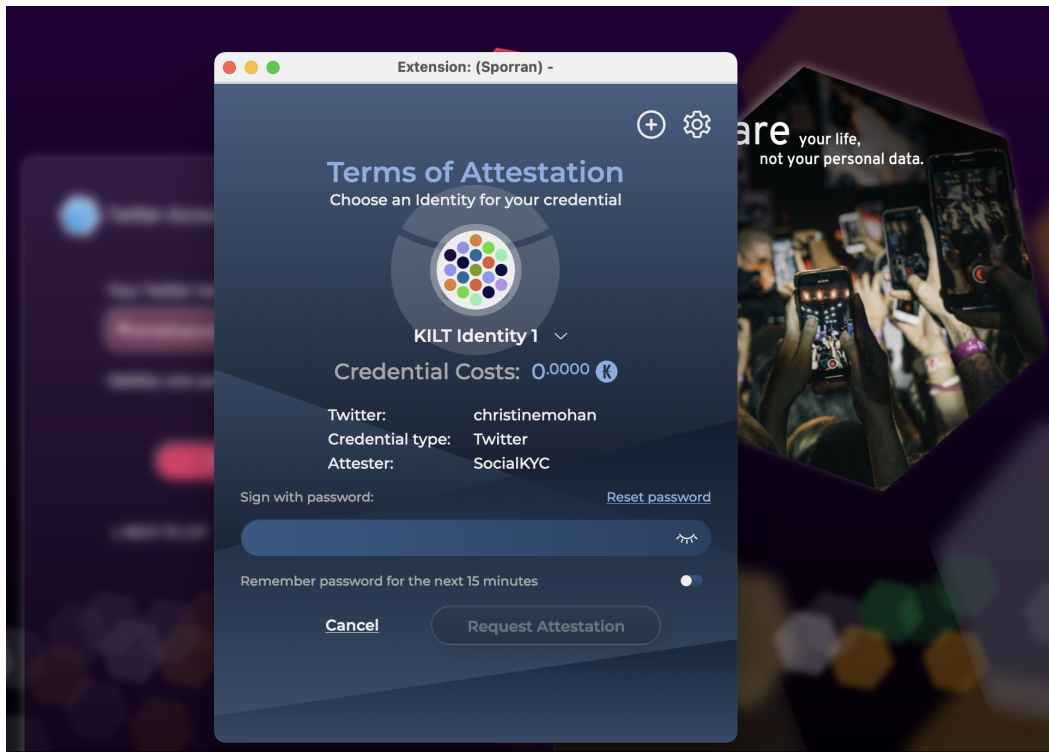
Extension: (Sporran) -

are your life,
not your personal data.

Terms of Attestation
Choose an Identity for your credential

KILT Identity 1

Credential Costs: 0.0000

| Twitter: | christinemohan |
|---|---|
| Credential type: | Twitter |
| Attester: | SocialKYC |

Sign with password:
Reset password

Remember password for the next 15 minutes

Cancel
Request Attestation